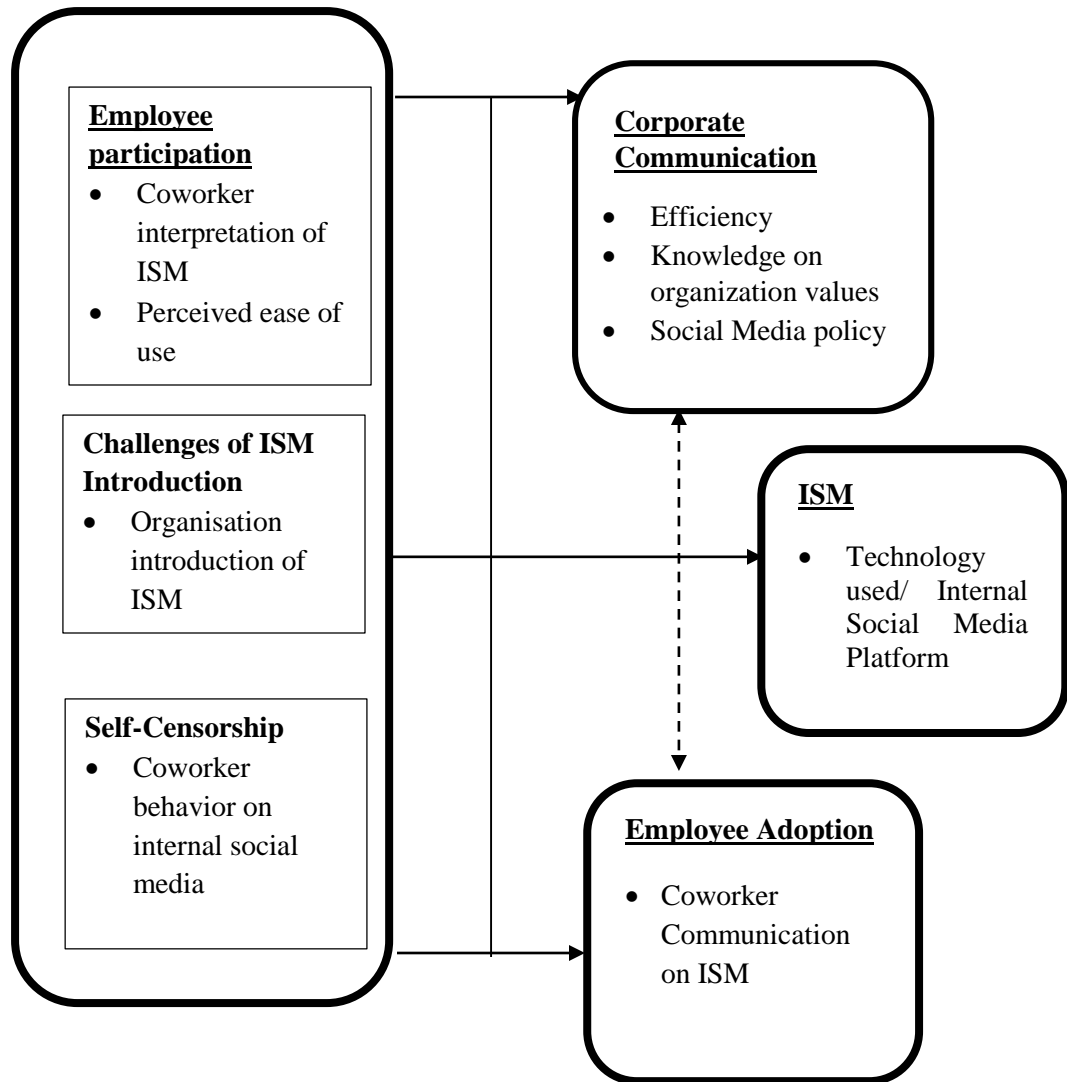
Employee participation

- Coworker interpretation of ISM
- Perceived ease of use

Challenges of ISM Introduction

- Organisation introduction of ISM

Self-Censorship

- Coworker behavior on internal social media

Corporate Communication

- Efficiency
- Knowledge on organization values
- Social Media policy

ISM

- Technology used/ Internal Social Media Platform

Employee Adoption

- Coworker Communication on ISM